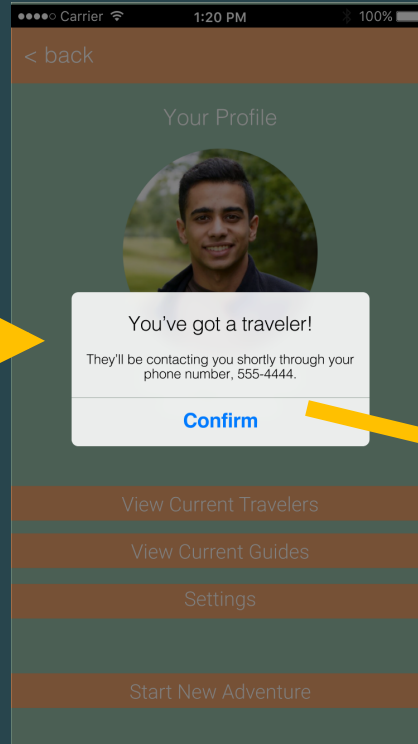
●●●●○ Carrier 1:20 PM 100%

< back

Your Profile

You've got a traveler!

They'll be contacting you shortly through your phone number, 555-4444.

Confirm

View Current Travelers

View Current Guides

Settings

Start New Adventure